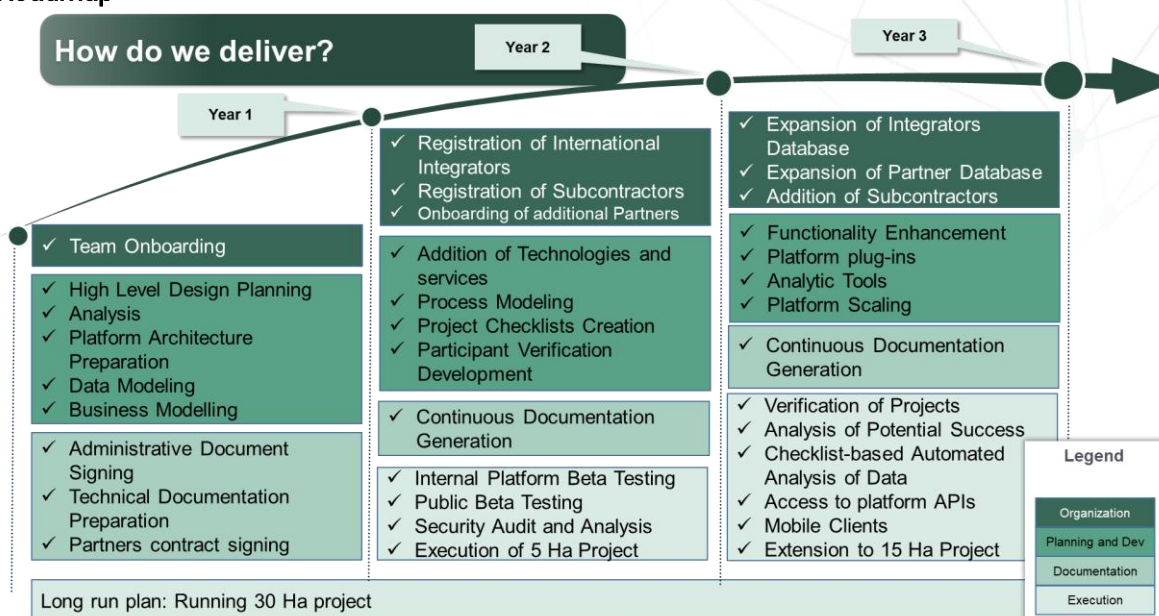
Roadmap

How do we deliver?

Year 1

Year 2

Year 3

✓ Team Onboarding

✓ High Level Design Planning
✓ Analysis
✓ Platform Architecture Preparation
✓ Data Modeling
✓ Business Modelling

✓ Administrative Document Signing
✓ Technical Documentation Preparation
✓ Partners contract signing

✓ Registration of International Integrators
✓ Registration of Subcontractors
✓ Onboarding of additional Partners

✓ Addition of Technologies and services
✓ Process Modeling
✓ Project Checklists Creation
✓ Participant Verification Development

✓ Continuous Documentation Generation

✓ Internal Platform Beta Testing
✓ Public Beta Testing
✓ Security Audit and Analysis
✓ Execution of 5 Ha Project

✓ Expansion of Integrators Database
✓ Expansion of Partner Database
✓ Addition of Subcontractors

✓ Functionality Enhancement
✓ Platform plug-ins
✓ Analytic Tools
✓ Platform Scaling

✓ Continuous Documentation Generation

✓ Verification of Projects
✓ Analysis of Potential Success
✓ Checklist-based Automated Analysis of Data
✓ Access to platform APIs
✓ Mobile Clients
✓ Extension to 15 Ha Project

Legend
Organization
Planning and Dev
Documentation
Execution

Long run plan: Running 30 Ha project